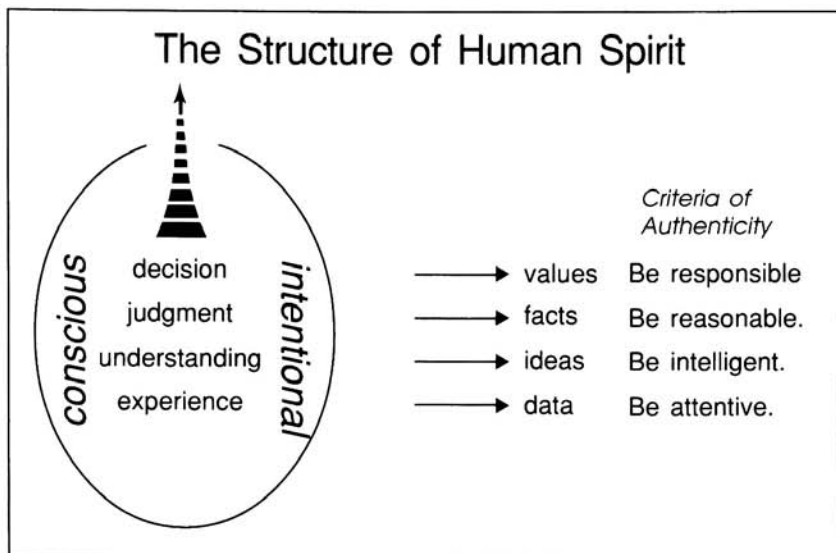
The Structure of Human Spirit

Criteria of Authenticity

conscious

decision
judgment
understanding
experience

intentional

values Be responsible
facts Be reasonable.
ideas Be intelligent.
data Be attentive.